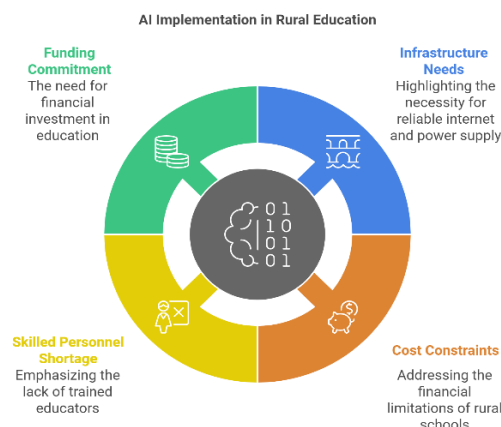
AI Implementation in Rural Education

Funding Commitment
The need for financial investment in education

Infrastructure Needs
Highlighting the necessity for reliable internet and power supply

01
10
01
01

Skilled Personnel Shortage
Emphasizing the lack of trained educators

Cost Constraints
Addressing the financial limitations of rural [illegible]